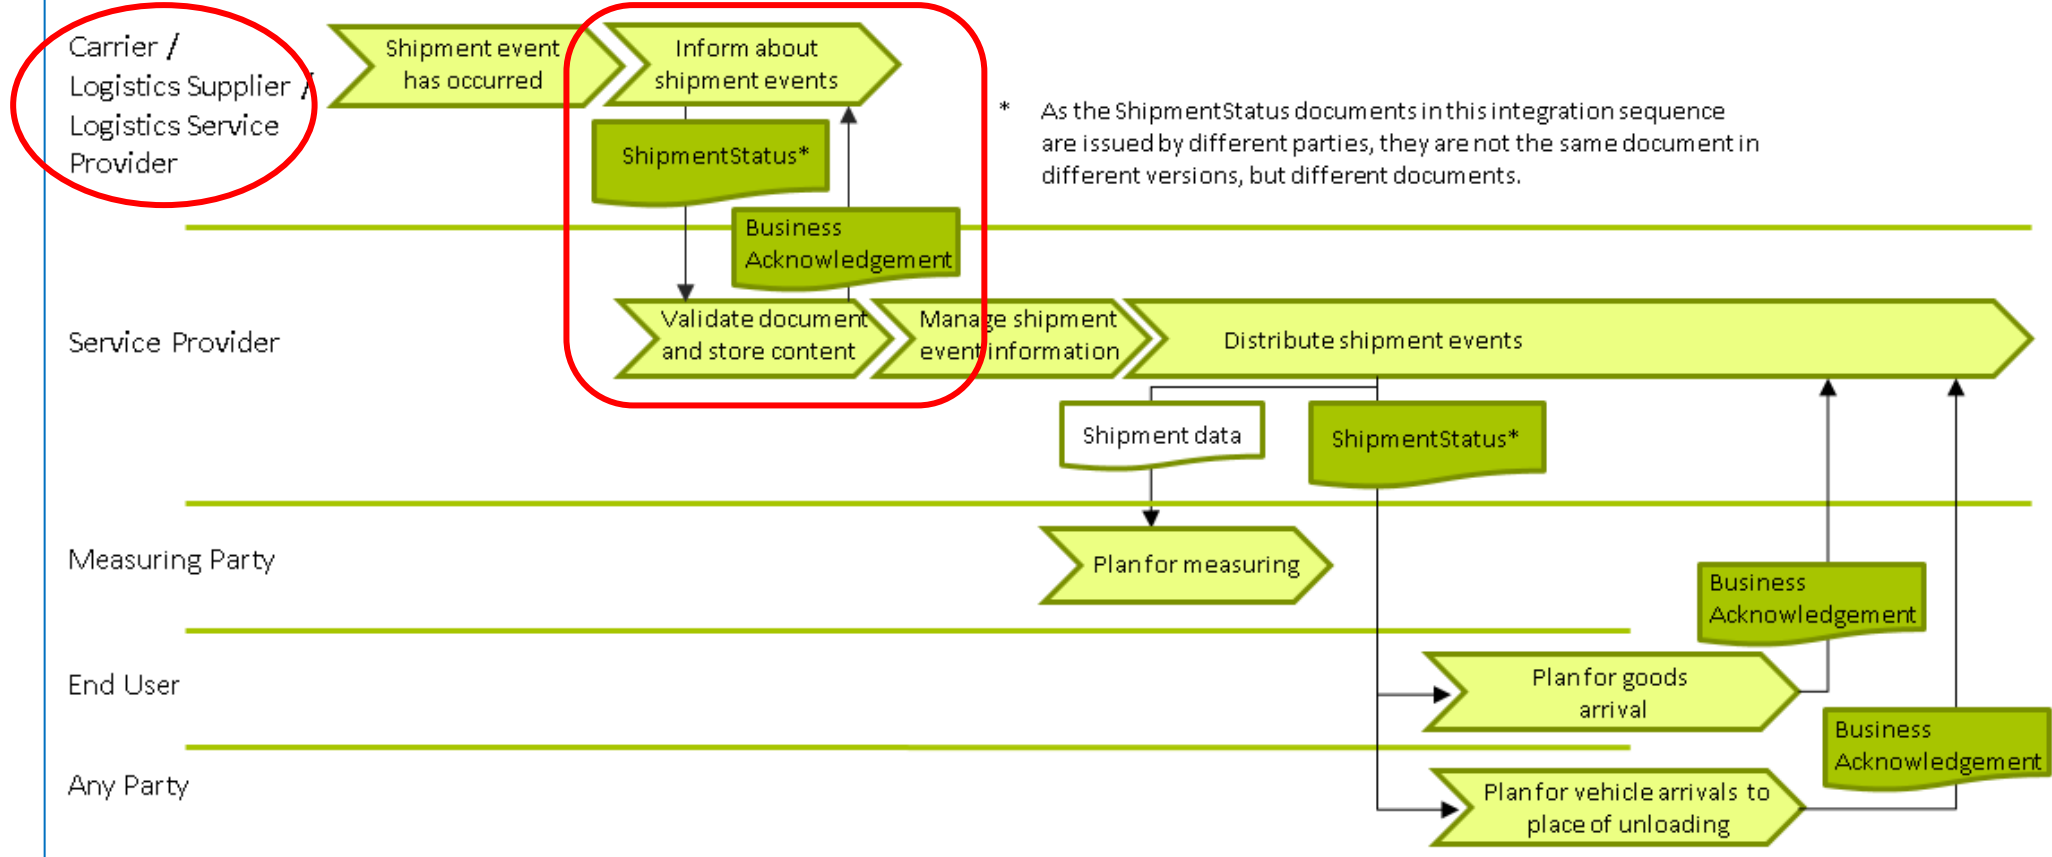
Carrier / Logistics Supplier / Logistics Service Provider

Shipment event has occurred

Inform about shipment events

ShipmentStatus*

Business Acknowledgement

* As the ShipmentStatus documents in this integration sequence are issued by different parties, they are not the same document in different versions, but different documents.

Service Provider

Validate document and store content

Manage shipment event information

Distribute shipment events

Shipment data

ShipmentStatus*

Measuring Party

Plan for measuring

Business Acknowledgement

End User

Plan for goods arrival

Business Acknowledgement

Any Party

Plan for vehicle arrivals to place of unloading